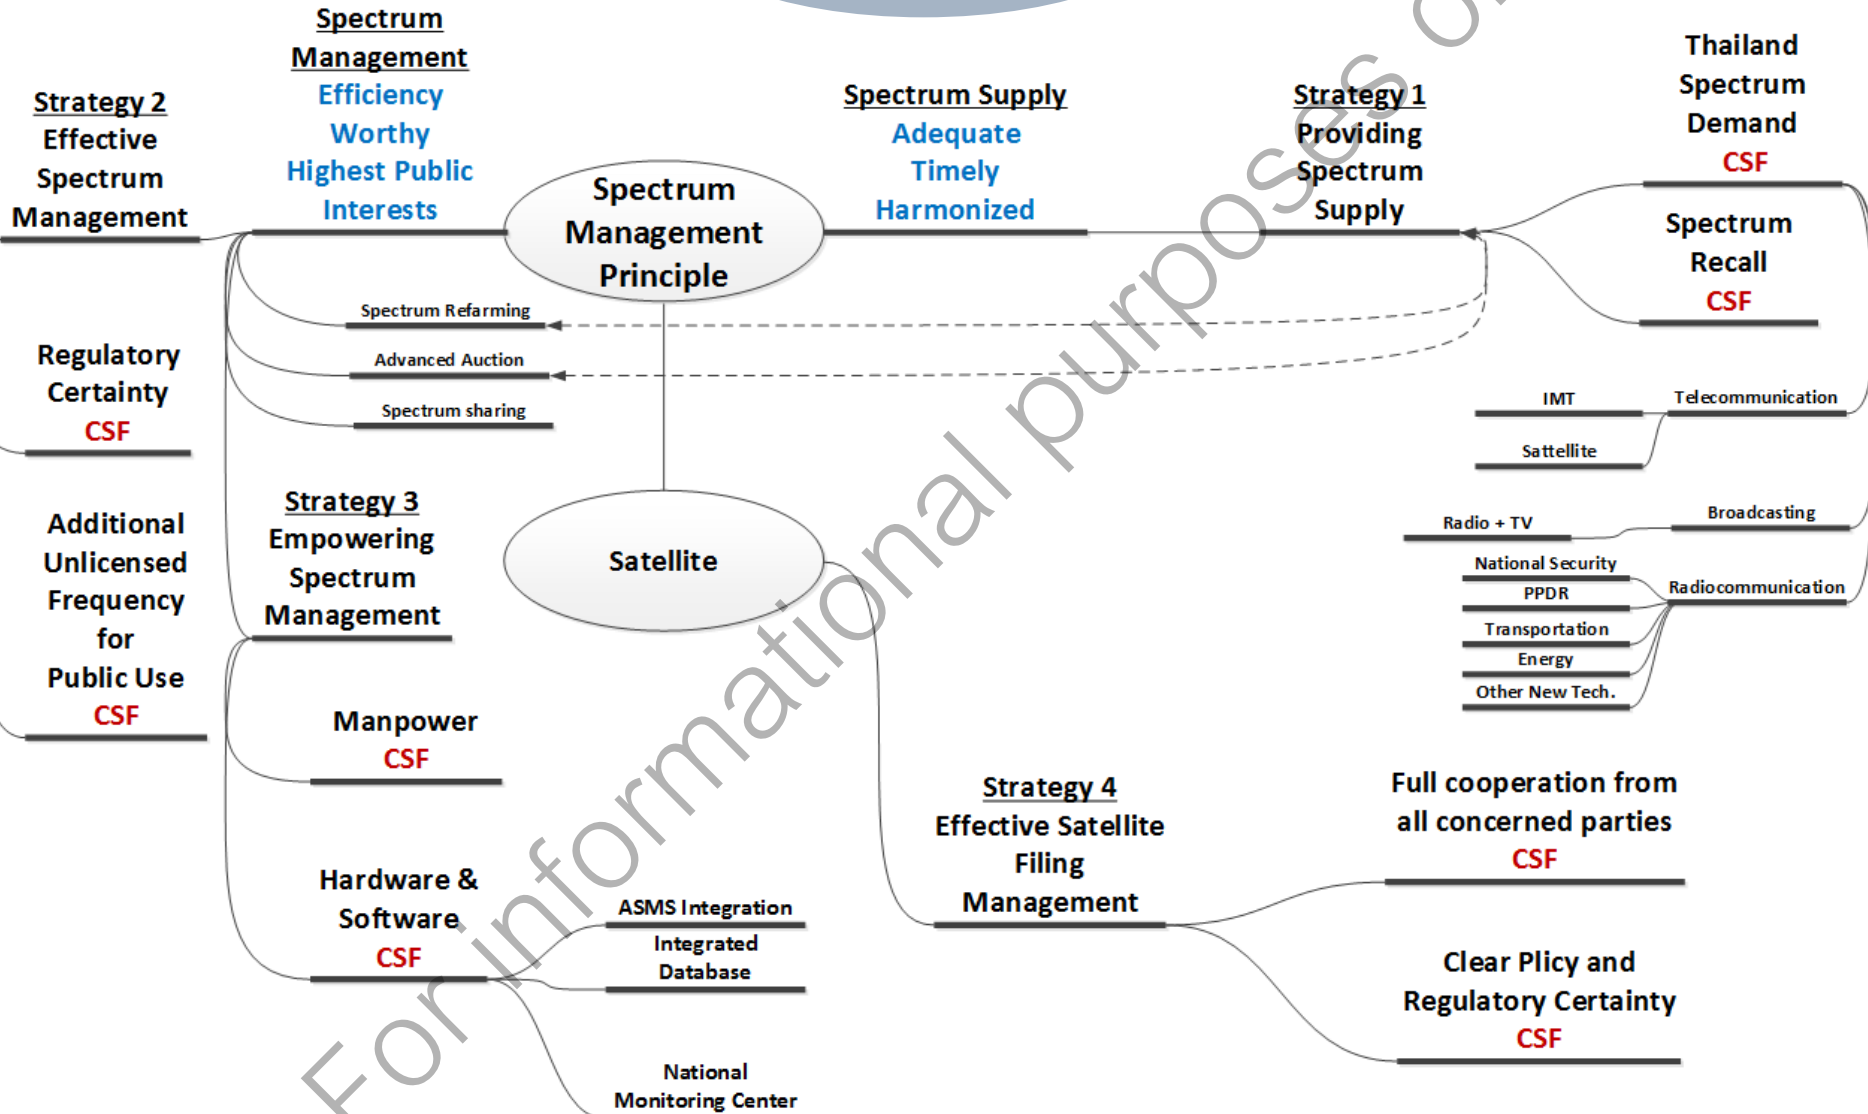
Spectrum Management
Efficiency
Worthy
Highest Public Interests

Strategy 2
Effective Spectrum Management

Spectrum Supply
Adequate
Timely
Harmonized

Strategy 1
Providing Spectrum Supply

Thailand Spectrum Demand
CSF

Spectrum Recall
CSF

Spectrum Management Principle

Spectrum Refarming
Advanced Auction
Spectrum sharing

Regulatory Certainty
CSF

IMT
Telecommunication
Sattellite

Radio + TV
Broadcasting

National Security
PPDR
Transportation
Energy
Other New Tech.
Radiocommunication

Additional Unlicensed Frequency for Public Use
CSF

Strategy 3
Empowering Spectrum Management

Satellite

Manpower
CSF

Strategy 4
Effective Satellite Filing Management

Full cooperation from all concerned parties
CSF

Hardware & Software
CSF

ASMS Integration
Integrated Database
National Monitoring Center

Clear Plicy and Regulatory Certainty
CSF

For informational purposes only